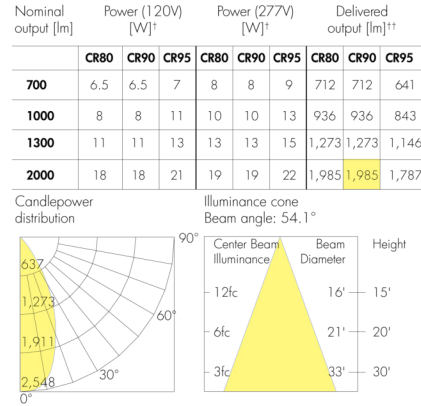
| Nominal output [lm] | Power (120V) [W]† CR80 | CR90 | CR95 | Power (277V) [W]† CR80 | CR90 | CR95 | Delivered output [lm]†† CR80 | CR90 | CR95 |
|---|---|---|---|---|---|---|---|---|---|
| 700 | 6.5 | 6.5 | 7 | 8 | 8 | 9 | 712 | 712 | 641 |
| 1000 | 8 | 8 | 11 | 10 | 10 | 13 | 936 | 936 | 843 |
| 1300 | 11 | 11 | 13 | 13 | 13 | 15 | 1,273 | 1,273 | 1,146 |
| 2000 | 18 | 18 | 21 | 19 | 19 | 22 | 1,985 | 1,985 | 1,787 |

Candlepower distribution

90°
637
1,273
60°
1,911
30°
2,548
0°

Illuminance cone
Beam angle: 54.1°

Center Beam Illuminance
Beam Diameter
Height
12fc
16'
15'
6fc
21'
20'
3fc
33'
30'